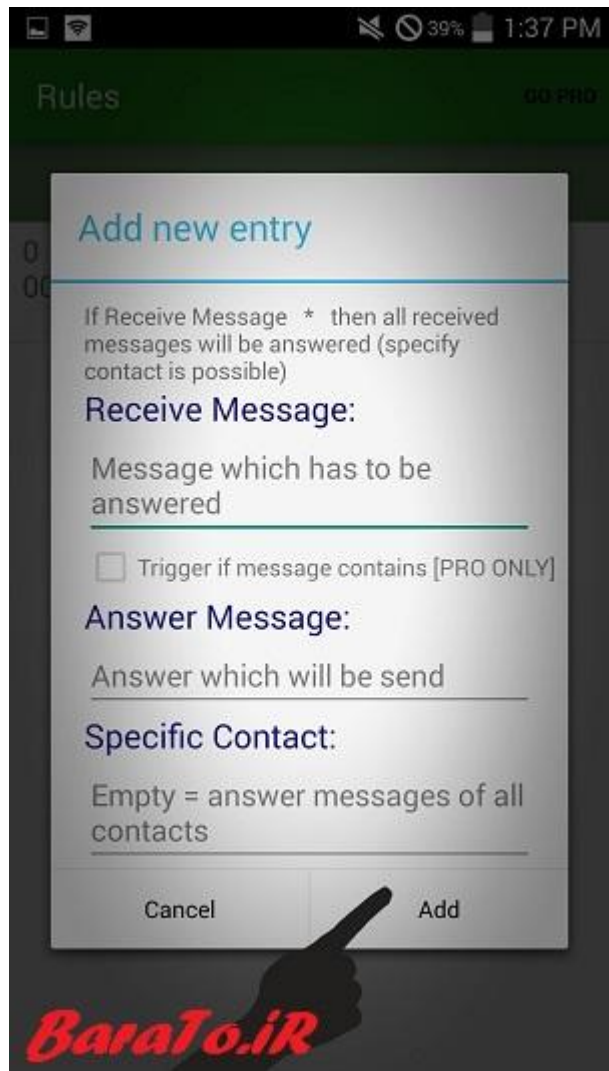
39% 1:37 PM

Rules

GO PRO

Add new entry

0

00

If Receive Message * then all received messages will be answered (specify contact is possible)

Receive Message:

Message which has to be answered

Trigger if message contains [PRO ONLY]

Answer Message:

Answer which will be send

Specific Contact:

Empty = answer messages of all contacts

Cancel

Add

BaraTo.iR